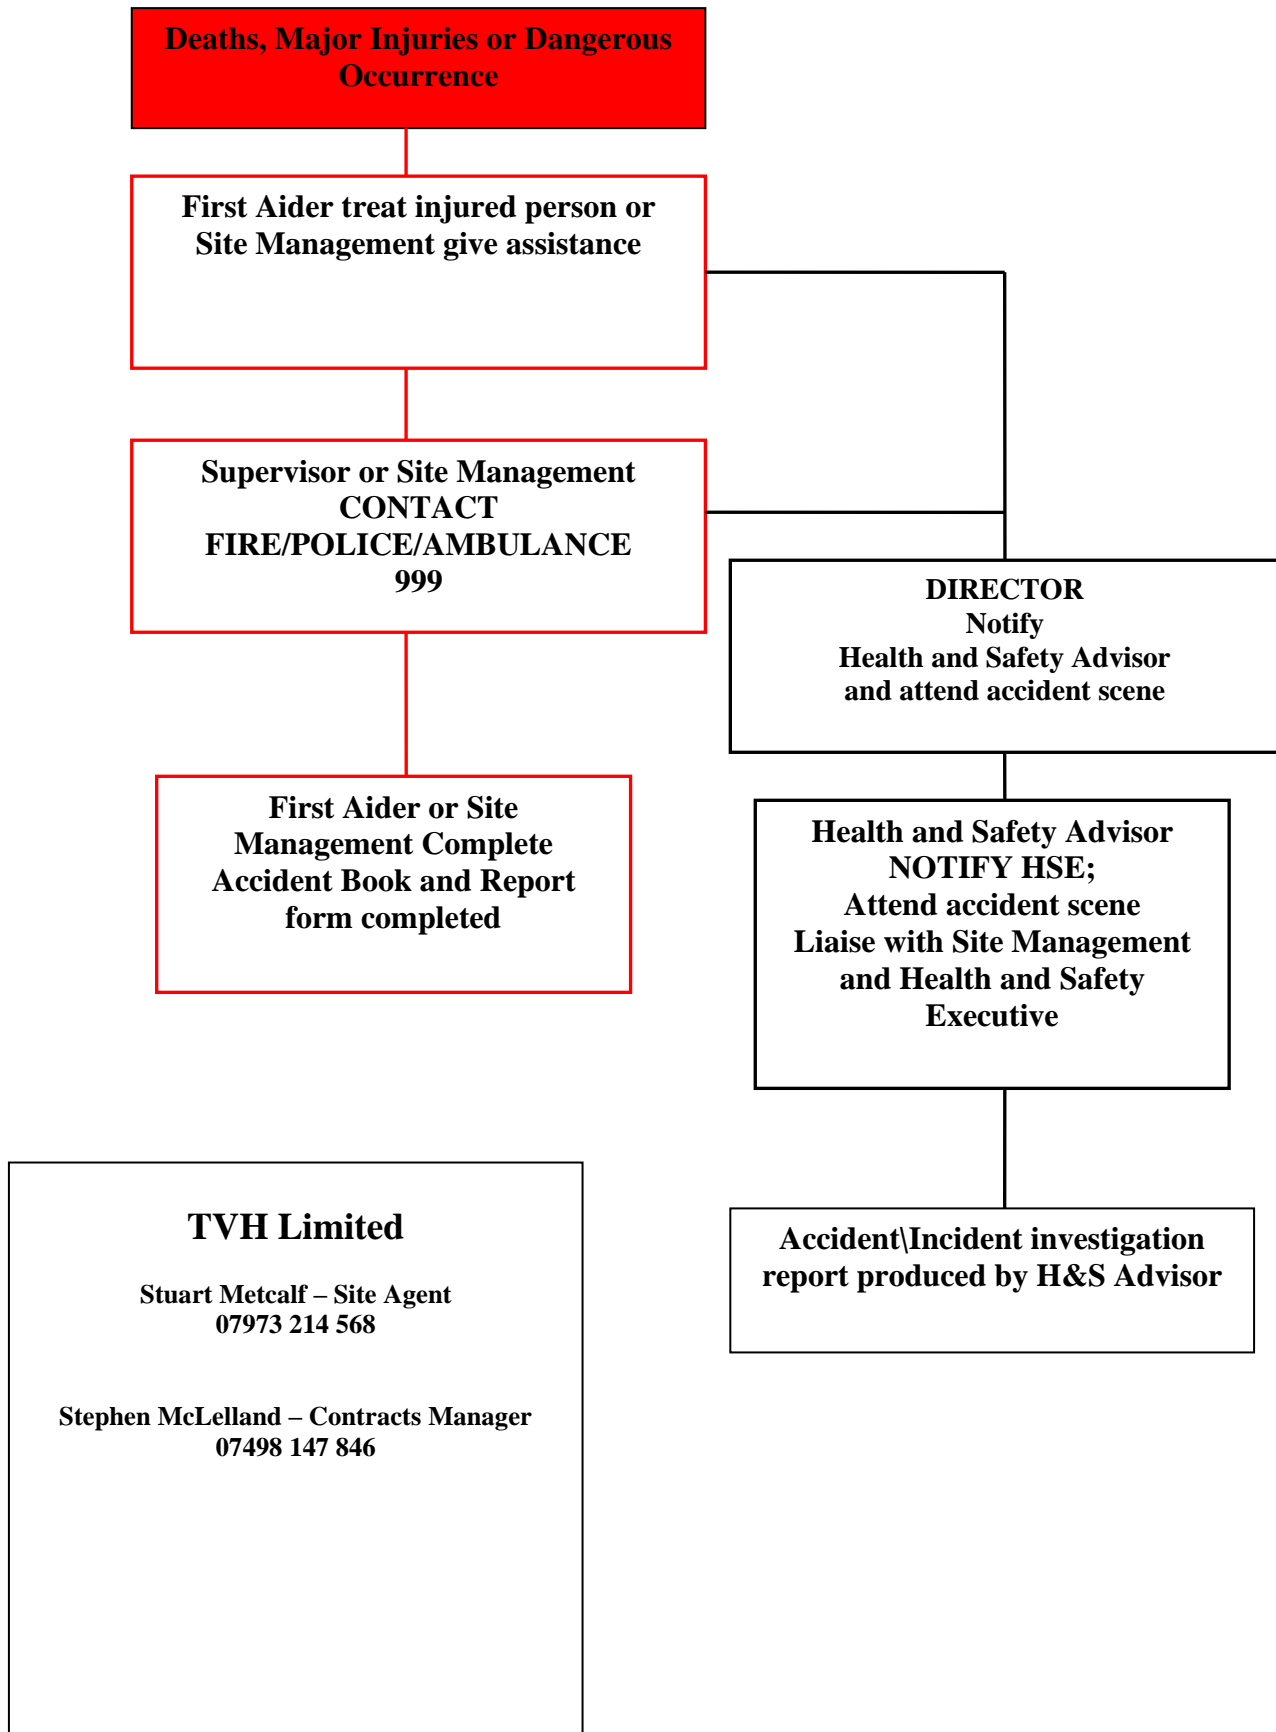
Deaths, Major Injuries or Dangerous Occurrence

First Aider treat injured person or Site Management give assistance

Supervisor or Site Management
CONTACT
FIRE/POLICE/AMBULANCE
999

DIRECTOR
Notify
Health and Safety Advisor
and attend accident scene

First Aider or Site Management Complete Accident Book and Report form completed

Health and Safety Advisor
NOTIFY HSE;
Attend accident scene
Liaise with Site Management and Health and Safety Executive

TVH Limited

Stuart Metcalf – Site Agent
07973 214 568

Stephen McLelland – Contracts Manager
07498 147 846

Accident\Incident investigation report produced by H&S Advisor